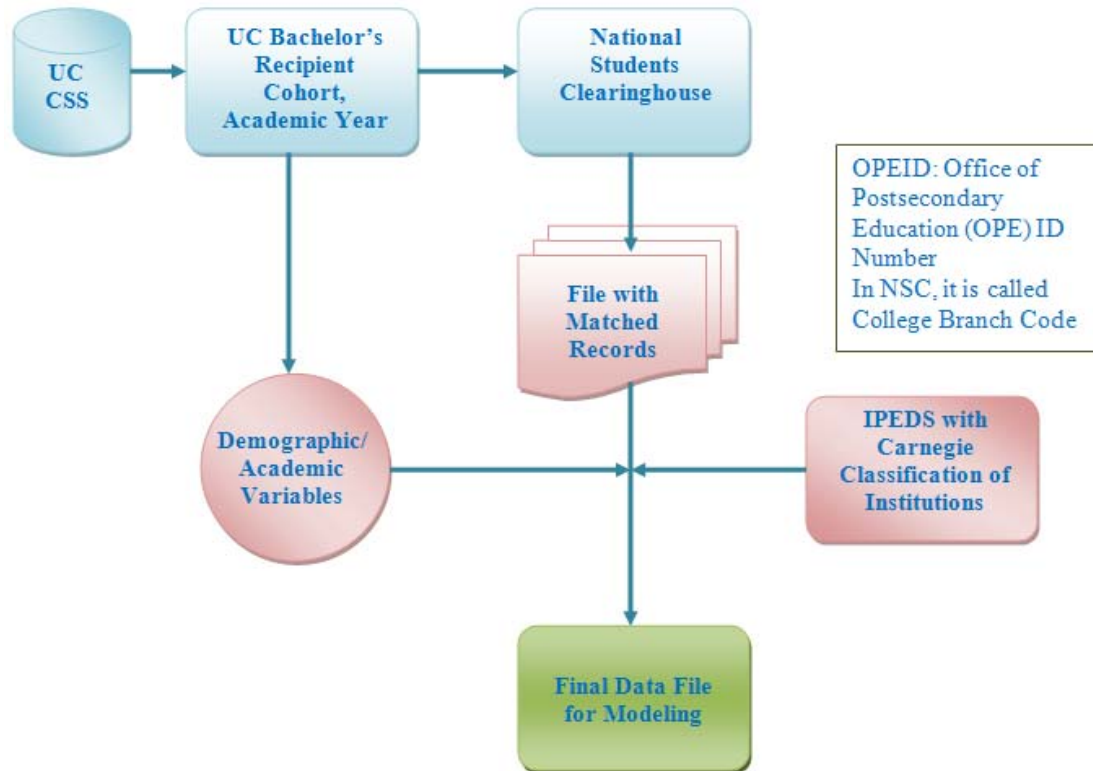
UC CSS

UC Bachelor's Recipient Cohort, Academic Year

National Students Clearinghouse

OPEID: Office of Postsecondary Education (OPE) ID Number
In NSC, it is called College Branch Code

File with Matched Records

Demographic/ Academic Variables

IPEDS with Carnegie Classification of Institutions

Final Data File for Modeling